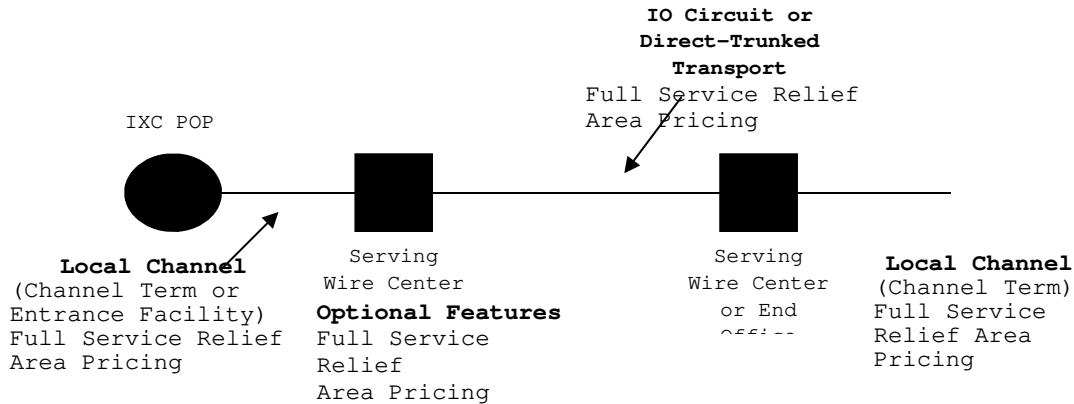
IO Circuit or Direct-Trunked Transport
Full Service Relief Area Pricing

IXC POP

Local Channel
(Channel Term or Entrance Facility)
Full Service Relief Area Pricing

Serving Wire Center

Optional Features
Full Service Relief Area Pricing

Serving Wire Center or End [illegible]

Local Channel
(Channel Term)
Full Service Relief Area Pricing